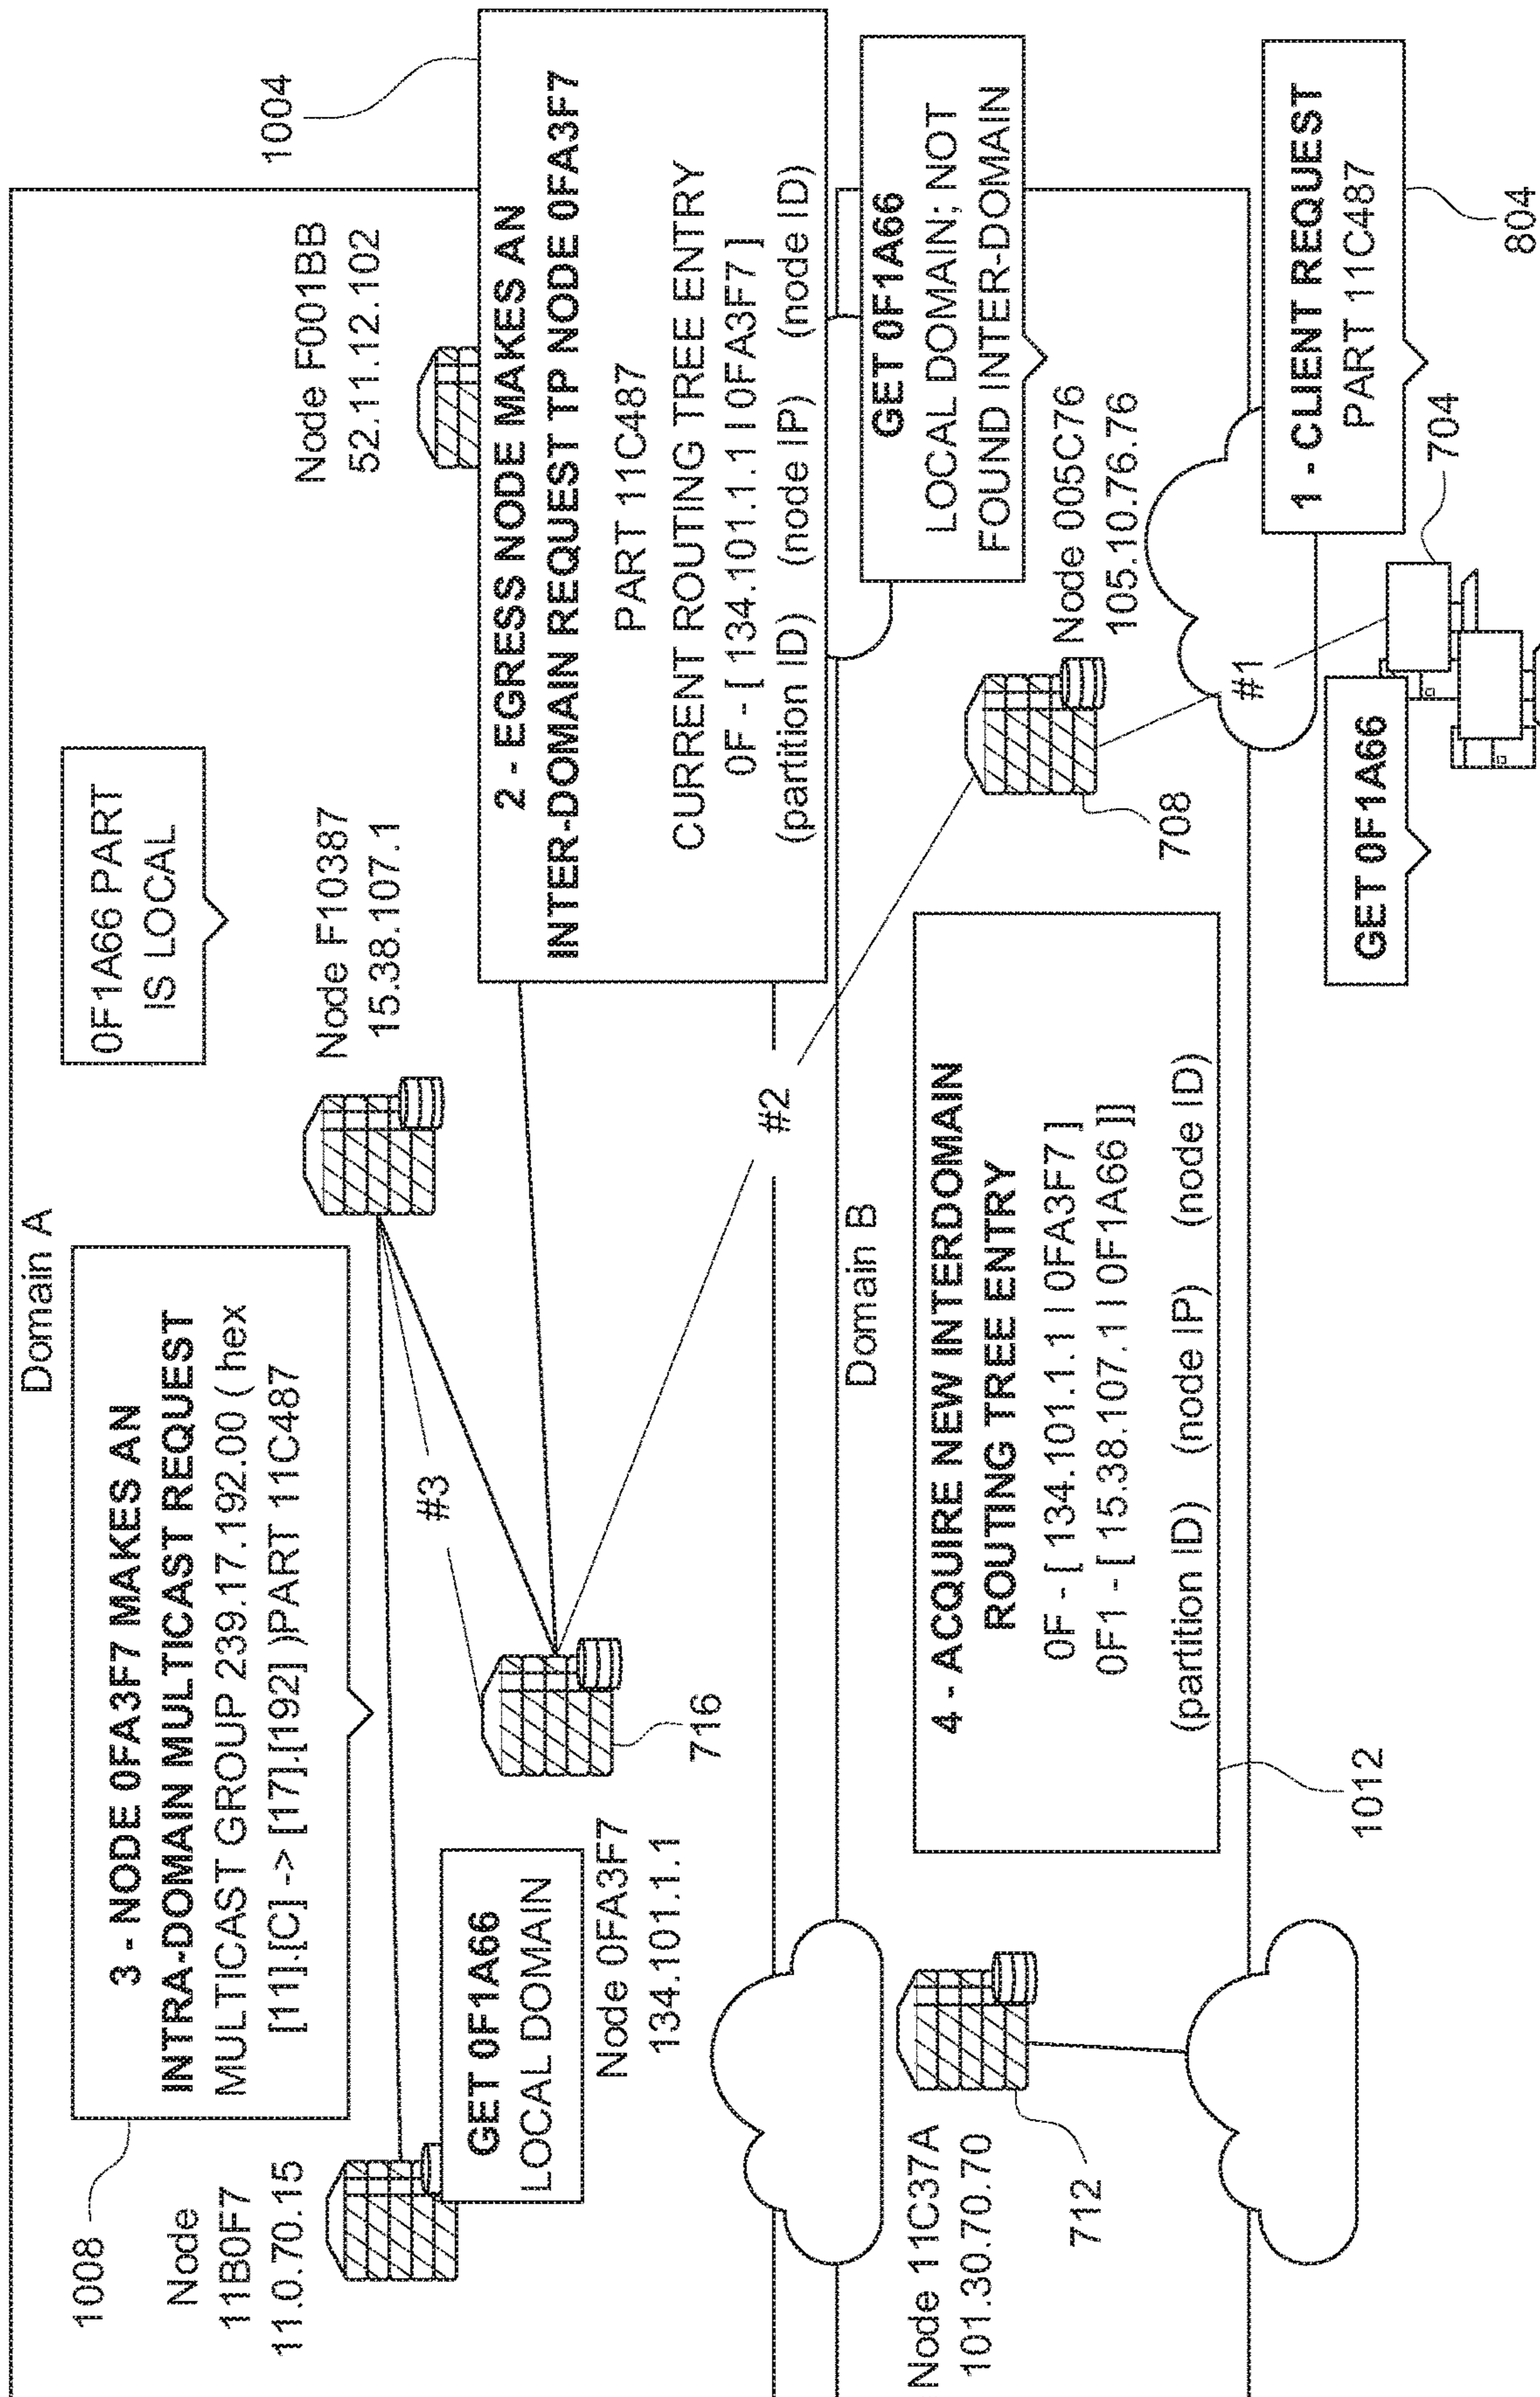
1004

Node F001BB
52.11.12.102

2 - EGRESS NODE MAKES AN INTER-DOMAIN REQUEST TP NODE 0FA3F7
PART 11C487
CURRENT ROUTING TREE ENTRY
0F - [ 134.101.1.1 | 0FA3F7 ]
(partition ID) (node IP) (node ID)

GET 0F1A66
LOCAL DOMAIN; NOT FOUND INTER-DOMAIN

1 - CLIENT REQUEST
PART 11C487

804

0F1A66 PART IS LOCAL

Node F10387
15.38.107.1

Node 005C76
105.10.76.76

704

#1

GET 0F1A66

708

#2

Domain A

Domain B

3 - NODE 0FA3F7 MAKES AN INTRA-DOMAIN MULTICAST REQUEST
MULTICAST GROUP 239.17.192.00 ( hex [11].[C] -> [17].[192] )PART 11C487

#3

4 - ACQUIRE NEW INTERDOMAIN ROUTING TREE ENTRY
0F - [ 134.101.1.1 | 0FA3F7 ]
0F1 - [ 15.38.107.1 | 0F1A66 ]]
(partition ID) (node IP) (node ID)

716

1012

1008

Node 11B0F7
11.0.70.15

GET 0F1A66
LOCAL DOMAIN

Node 0FA3F7
134.101.1.1

Node 11C37A
101.30.70.70

712